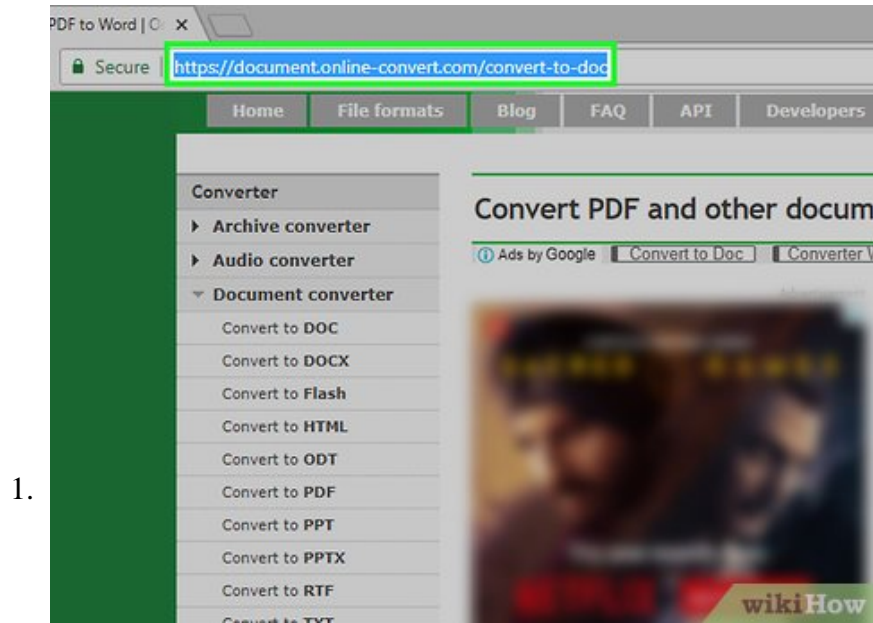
1.

PDF to Word | O ×

Secure | https://document.online-convert.com/convert-to-doc

Home | File formats | Blog | FAQ | API | Developers

Converter
Archive converter
Audio converter
Document converter
Convert to DOC
Convert to DOCX
Convert to Flash
Convert to HTML
Convert to ODT
Convert to PDF
Convert to PPT
Convert to PPTX
Convert to RTF
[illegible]

Convert PDF and other docum

Ads by Google | Convert to Doc | Converter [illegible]

wikiHow